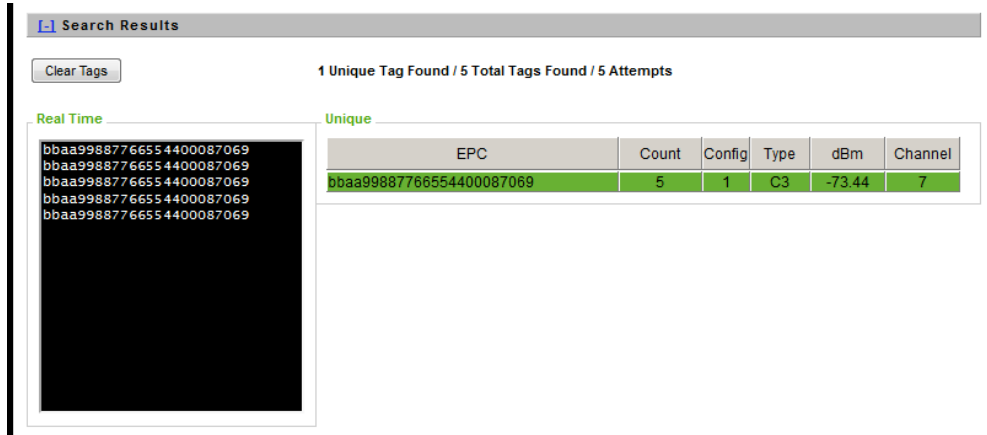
[-] Search Results

Clear Tags

1 Unique Tag Found / 5 Total Tags Found / 5 Attempts

Real Time

bbaa99887766554400087069
bbaa99887766554400087069
bbaa99887766554400087069
bbaa99887766554400087069
bbaa99887766554400087069

Unique

| EPC | Count | Config | Type | dBm | Channel |
|---|---|---|---|---|---|
| bbaa99887766554400087069 | 5 | 1 | C3 | -73.44 | 7 |